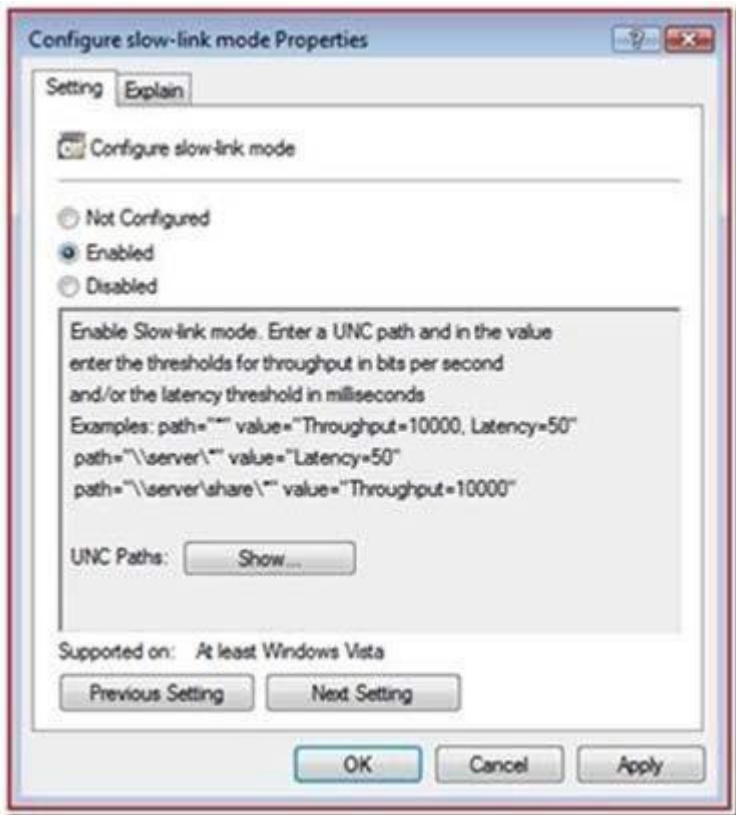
Configure slow-link mode Properties

Setting | Explain

Configure slow-link mode

Not Configured
Enabled
Disabled

Enable Slow-link mode. Enter a UNC path and in the value enter the thresholds for throughput in bits per second and/or the latency threshold in milliseconds
Examples: path="*" value="Throughput=10000, Latency=50"
path="\\server\*" value="Latency=50"
path="\\server\share\*" value="Throughput=10000"

UNC Paths: Show...

Supported on: At least Windows Vista

Previous Setting | Next Setting

OK | Cancel | Apply